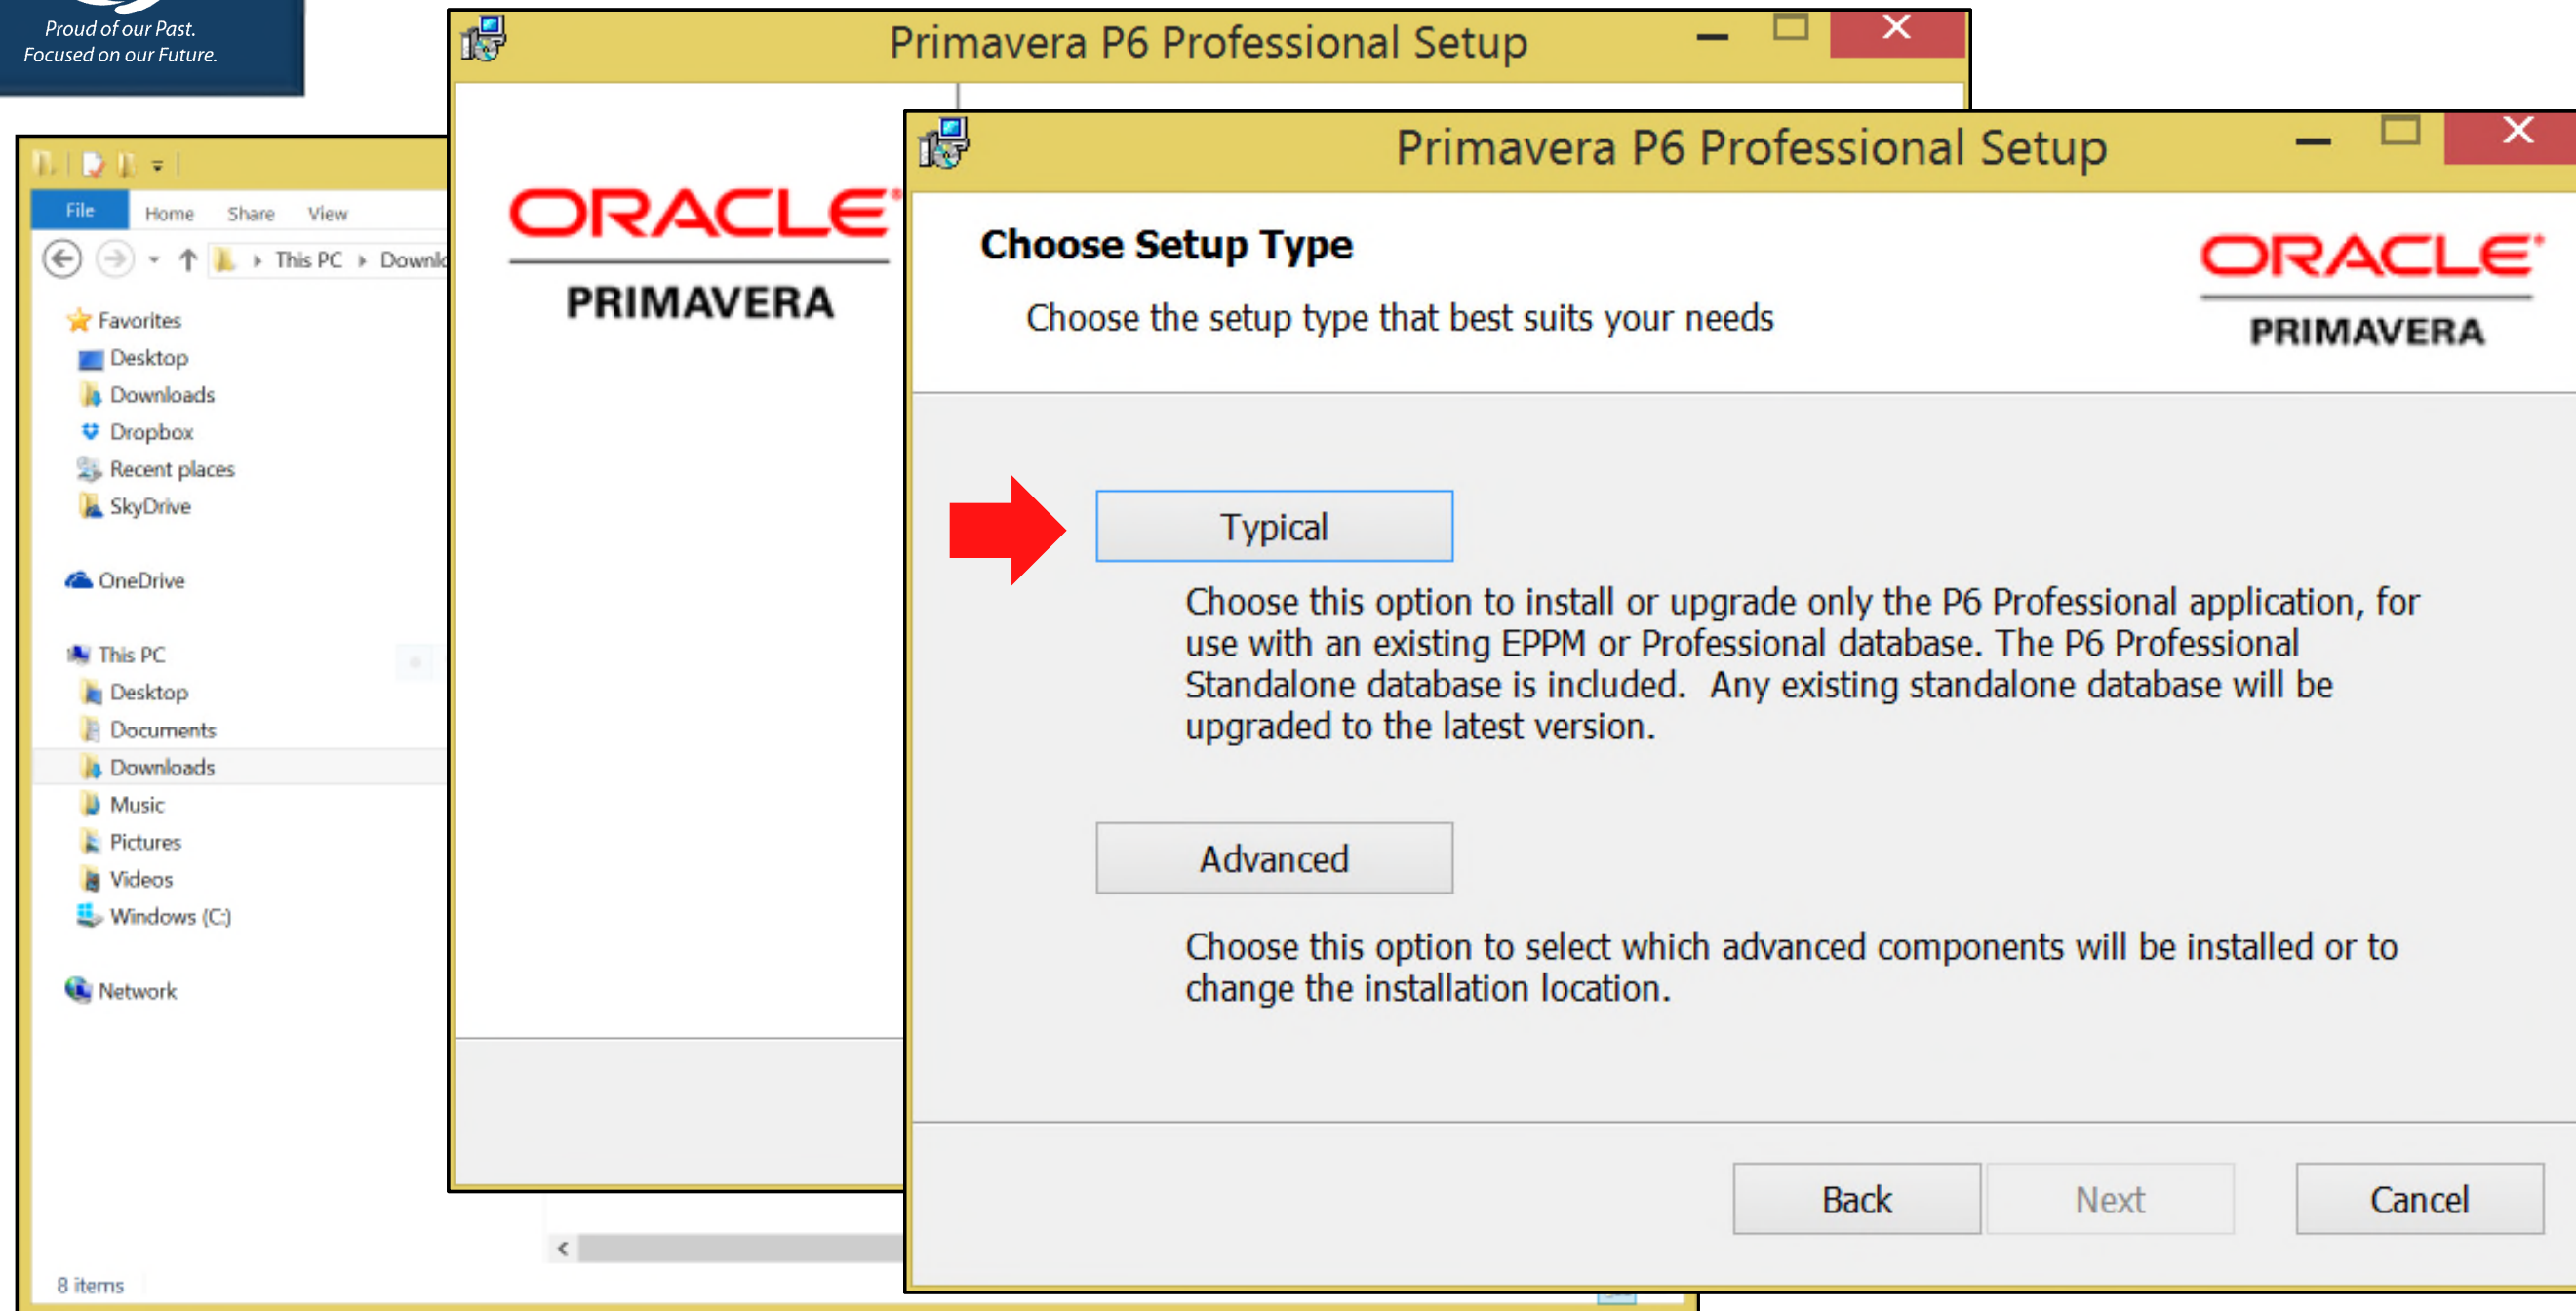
Proud of our Past.
Focused on our Future.

File Home Share View

This PC › Downl

Favorites
Desktop
Downloads
Dropbox
Recent places
SkyDrive

OneDrive

This PC
Desktop
Documents
Downloads
Music
Pictures
Videos
Windows (C:)

Network

8 items

Primavera P6 Professional Setup

ORACLE
PRIMAVERA

Primavera P6 Professional Setup

Choose Setup Type

Choose the setup type that best suits your needs

ORACLE
PRIMAVERA

Typical

Choose this option to install or upgrade only the P6 Professional application, for use with an existing EPPM or Professional database. The P6 Professional Standalone database is included. Any existing standalone database will be upgraded to the latest version.

Advanced

Choose this option to select which advanced components will be installed or to change the installation location.

Back Next Cancel